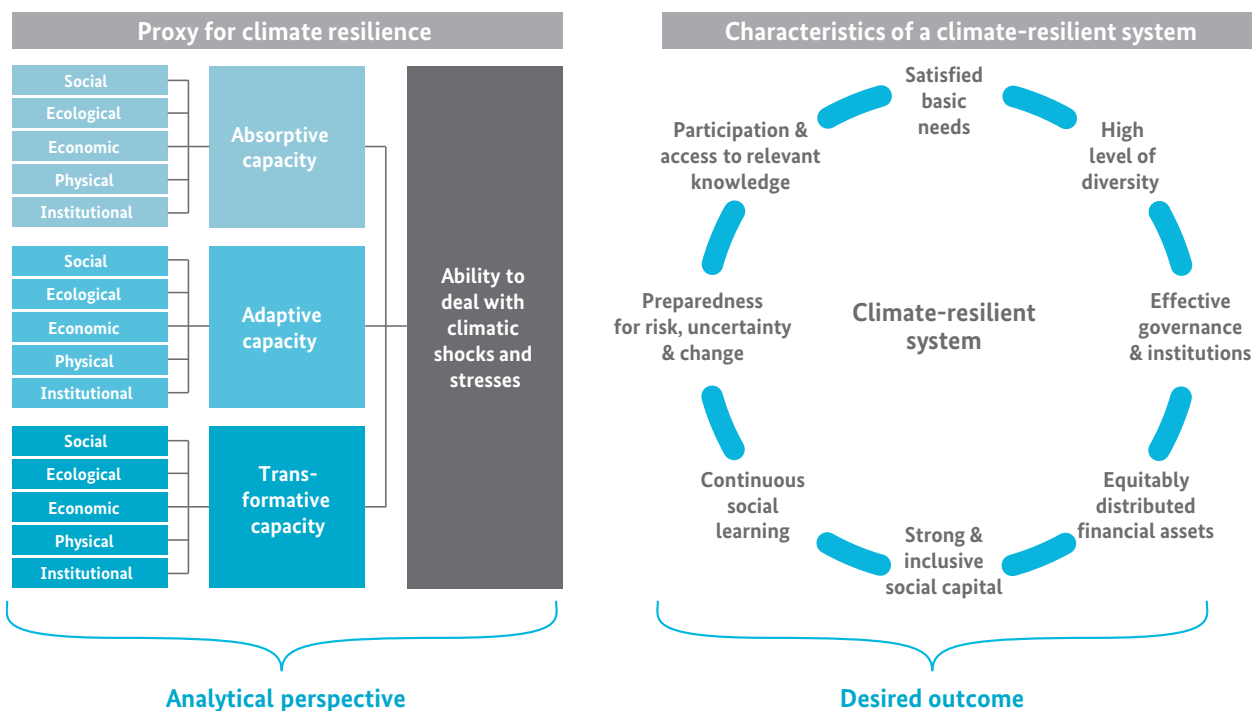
Proxy for climate resilience

Social
Ecological
Economic
Physical
Institutional

Absorptive capacity

Social
Ecological
Economic
Physical
Institutional

Adaptive capacity

Social
Ecological
Economic
Physical
Institutional

Transformative capacity

Ability to deal with climatic shocks and stresses

Analytical perspective

Characteristics of a climate-resilient system

Satisfied basic needs

High level of diversity

Effective governance & institutions

Equitably distributed financial assets

Strong & inclusive social capital

Continuous social learning

Preparedness for risk, uncertainty & change

Participation & access to relevant knowledge

Climate-resilient system

Desired outcome